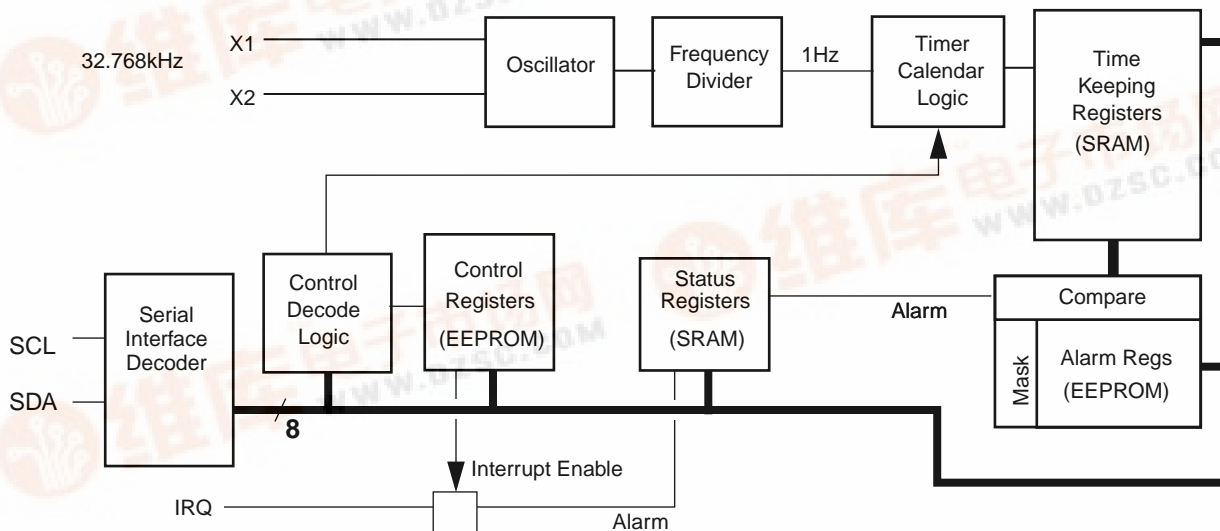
32.768kHz

X1

X2

Oscillator

Frequency Divider

1Hz

Timer Calendar Logic

Time Keeping Registers (SRAM)

Serial Interface Decoder

Control Decode Logic

Control Registers (EEPROM)

Status Registers (SRAM)

Alarm

Compare

Mask

Alarm Regs (EEPROM)

SCL

SDA

8

Interrupt Enable

IRQ

Alarm

维库电子市场网 www.dzsc.com